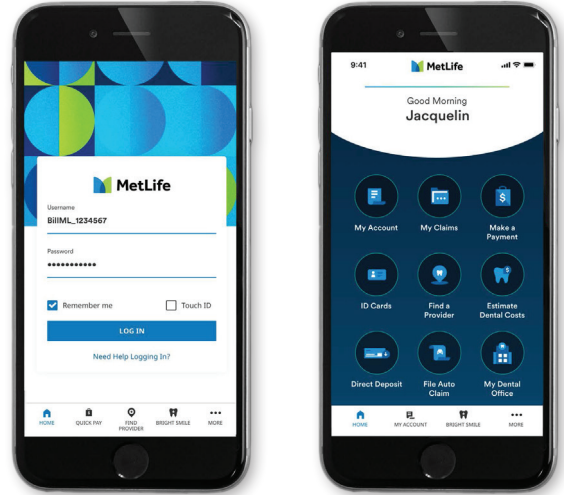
MetLife

Username
BillML_1234567

Password
•••••••••••

Remember me

Touch ID

LOG IN

Need Help Logging In?

HOME QUICK PAY FIND PROVIDER BRIGHT SMILE MORE

9:41

MetLife

Good Morning
Jacquelin

My Account

My Claims

Make a Payment

ID Cards

Find a Provider

Estimate Dental Costs

Direct Deposit

File Auto Claim

My Dental Office

HOME MY ACCOUNT BRIGHT SMILE MORE